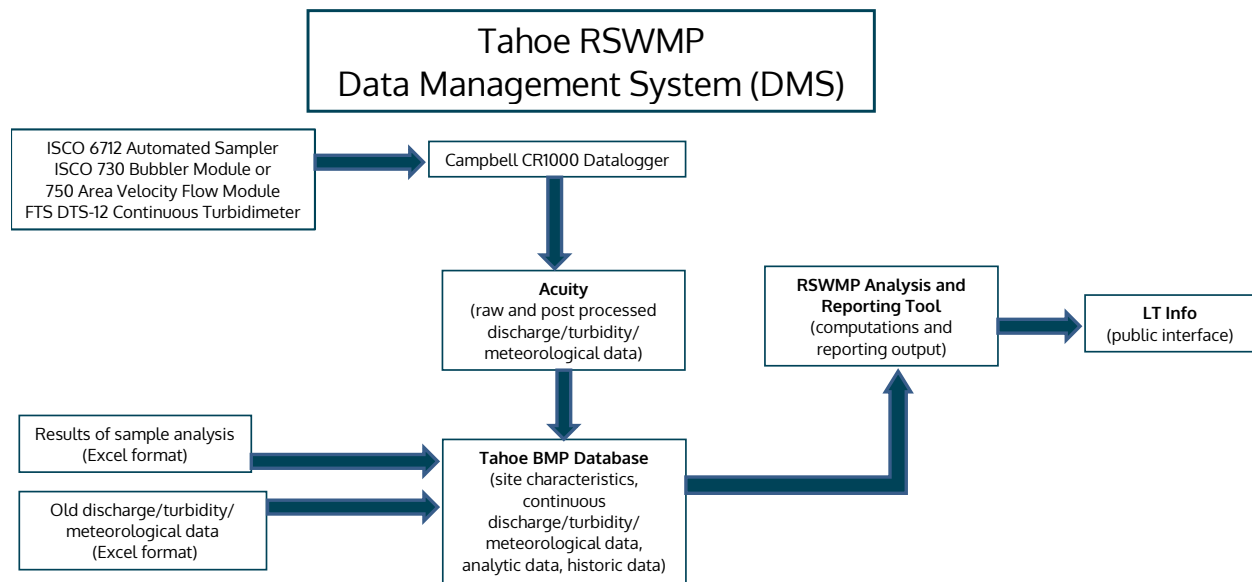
Tahoe RSWMP
Data Management System (DMS)

ISCO 6712 Automated Sampler
ISCO 730 Bubbler Module or
750 Area Velocity Flow Module
FTS DTS-12 Continuous Turbidimeter

Campbell CR1000 Datalogger

Acuity
(raw and post processed discharge/turbidity/ meteorological data)

RSWMP Analysis and Reporting Tool
(computations and reporting output)

LT Info
(public interface)

Results of sample analysis
(Excel format)

Old discharge/turbidity/ meteorological data
(Excel format)

Tahoe BMP Database
(site characteristics, continuous discharge/turbidity/ meteorological data, analytic data, historic data)